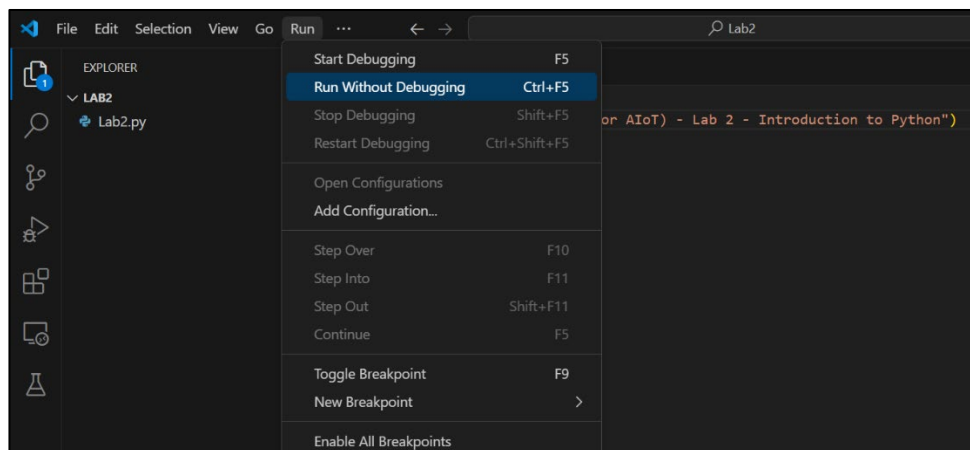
File Edit Selection View Go Run ··· ← → Lab2

1

EXPLORER

LAB2

Lab2.py

Start Debugging F5
Run Without Debugging Ctrl+F5
Stop Debugging Shift+F5
Restart Debugging Ctrl+Shift+F5

Open Configurations
Add Configuration...

Step Over F10
Step Into F11
Step Out Shift+F11
Continue F5

Toggle Breakpoint F9
New Breakpoint >

Enable All Breakpoints

or AIoT) - Lab 2 - Introduction to Python")